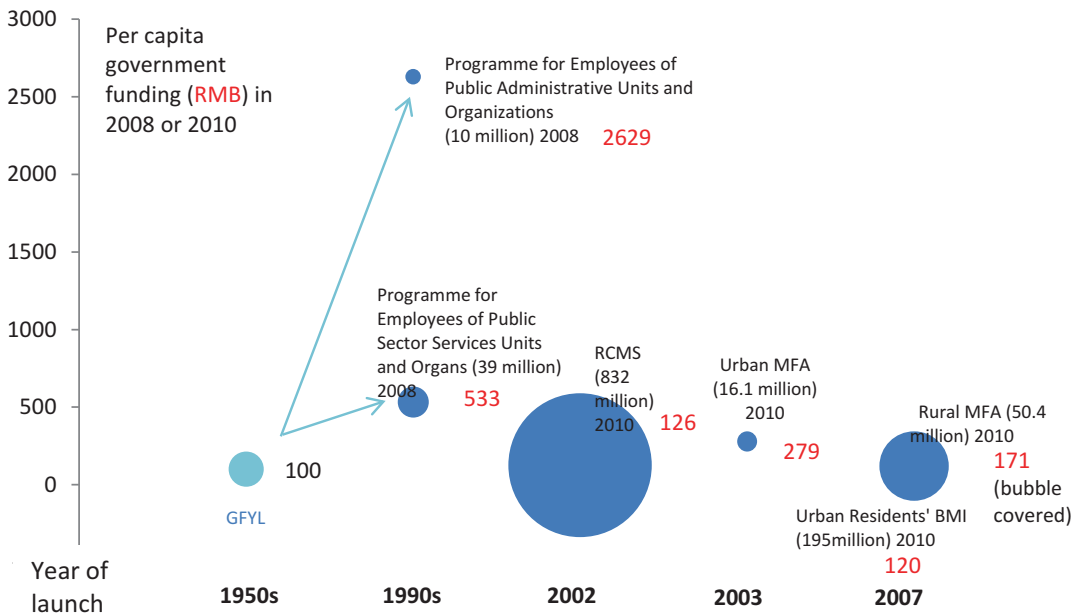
3000
2500
2000
1500
1000
500
0

Per capita government funding (RMB) in 2008 or 2010

Programme for Employees of Public Administrative Units and Organizations (10 million) 2008 2629

Programme for Employees of Public Sector Services Units and Organs (39 million) 2008 533

RCMS (832 million) 2010 126

Urban MFA (16.1 million) 2010 279

Rural MFA (50.4 million) 2010 171 (bubble covered)

Urban Residents' BMI (195million) 2010 120

100

GFYL

Year of launch

1950s 1990s 2002 2003 2007